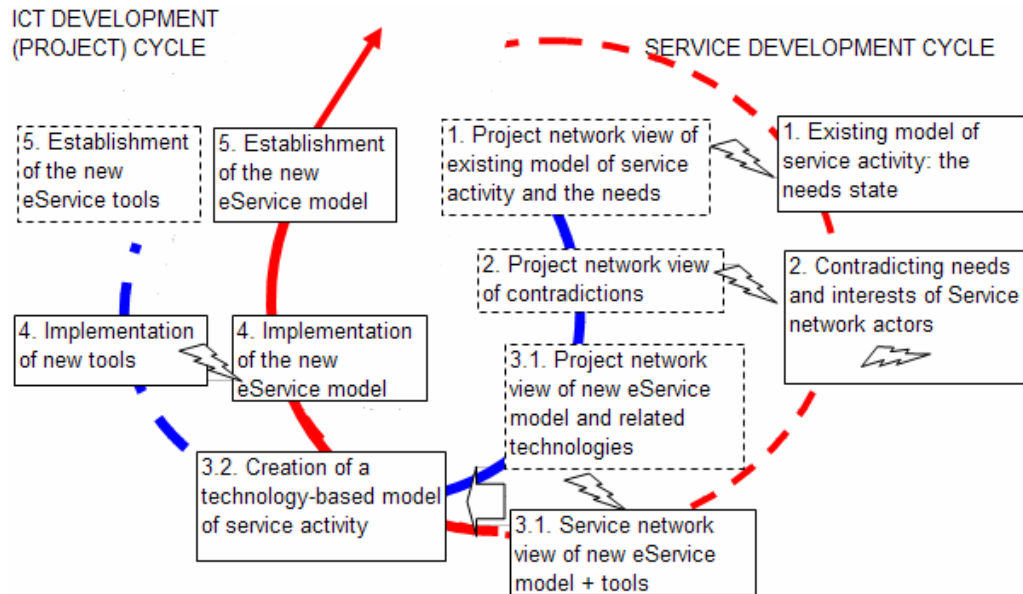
ICT DEVELOPMENT (PROJECT) CYCLE

SERVICE DEVELOPMENT CYCLE

5. Establishment of the new eService tools

5. Establishment of the new eService model

1. Project network view of existing model of service activity and the needs

1. Existing model of service activity: the needs state

2. Project network view of contradictions

2. Contradicting needs and interests of Service network actors

4. Implementation of new tools

4. Implementation of the new eService model

3.1. Project network view of new eService model and related technologies

3.2. Creation of a technology-based model of service activity

3.1. Service network view of new eService model + tools